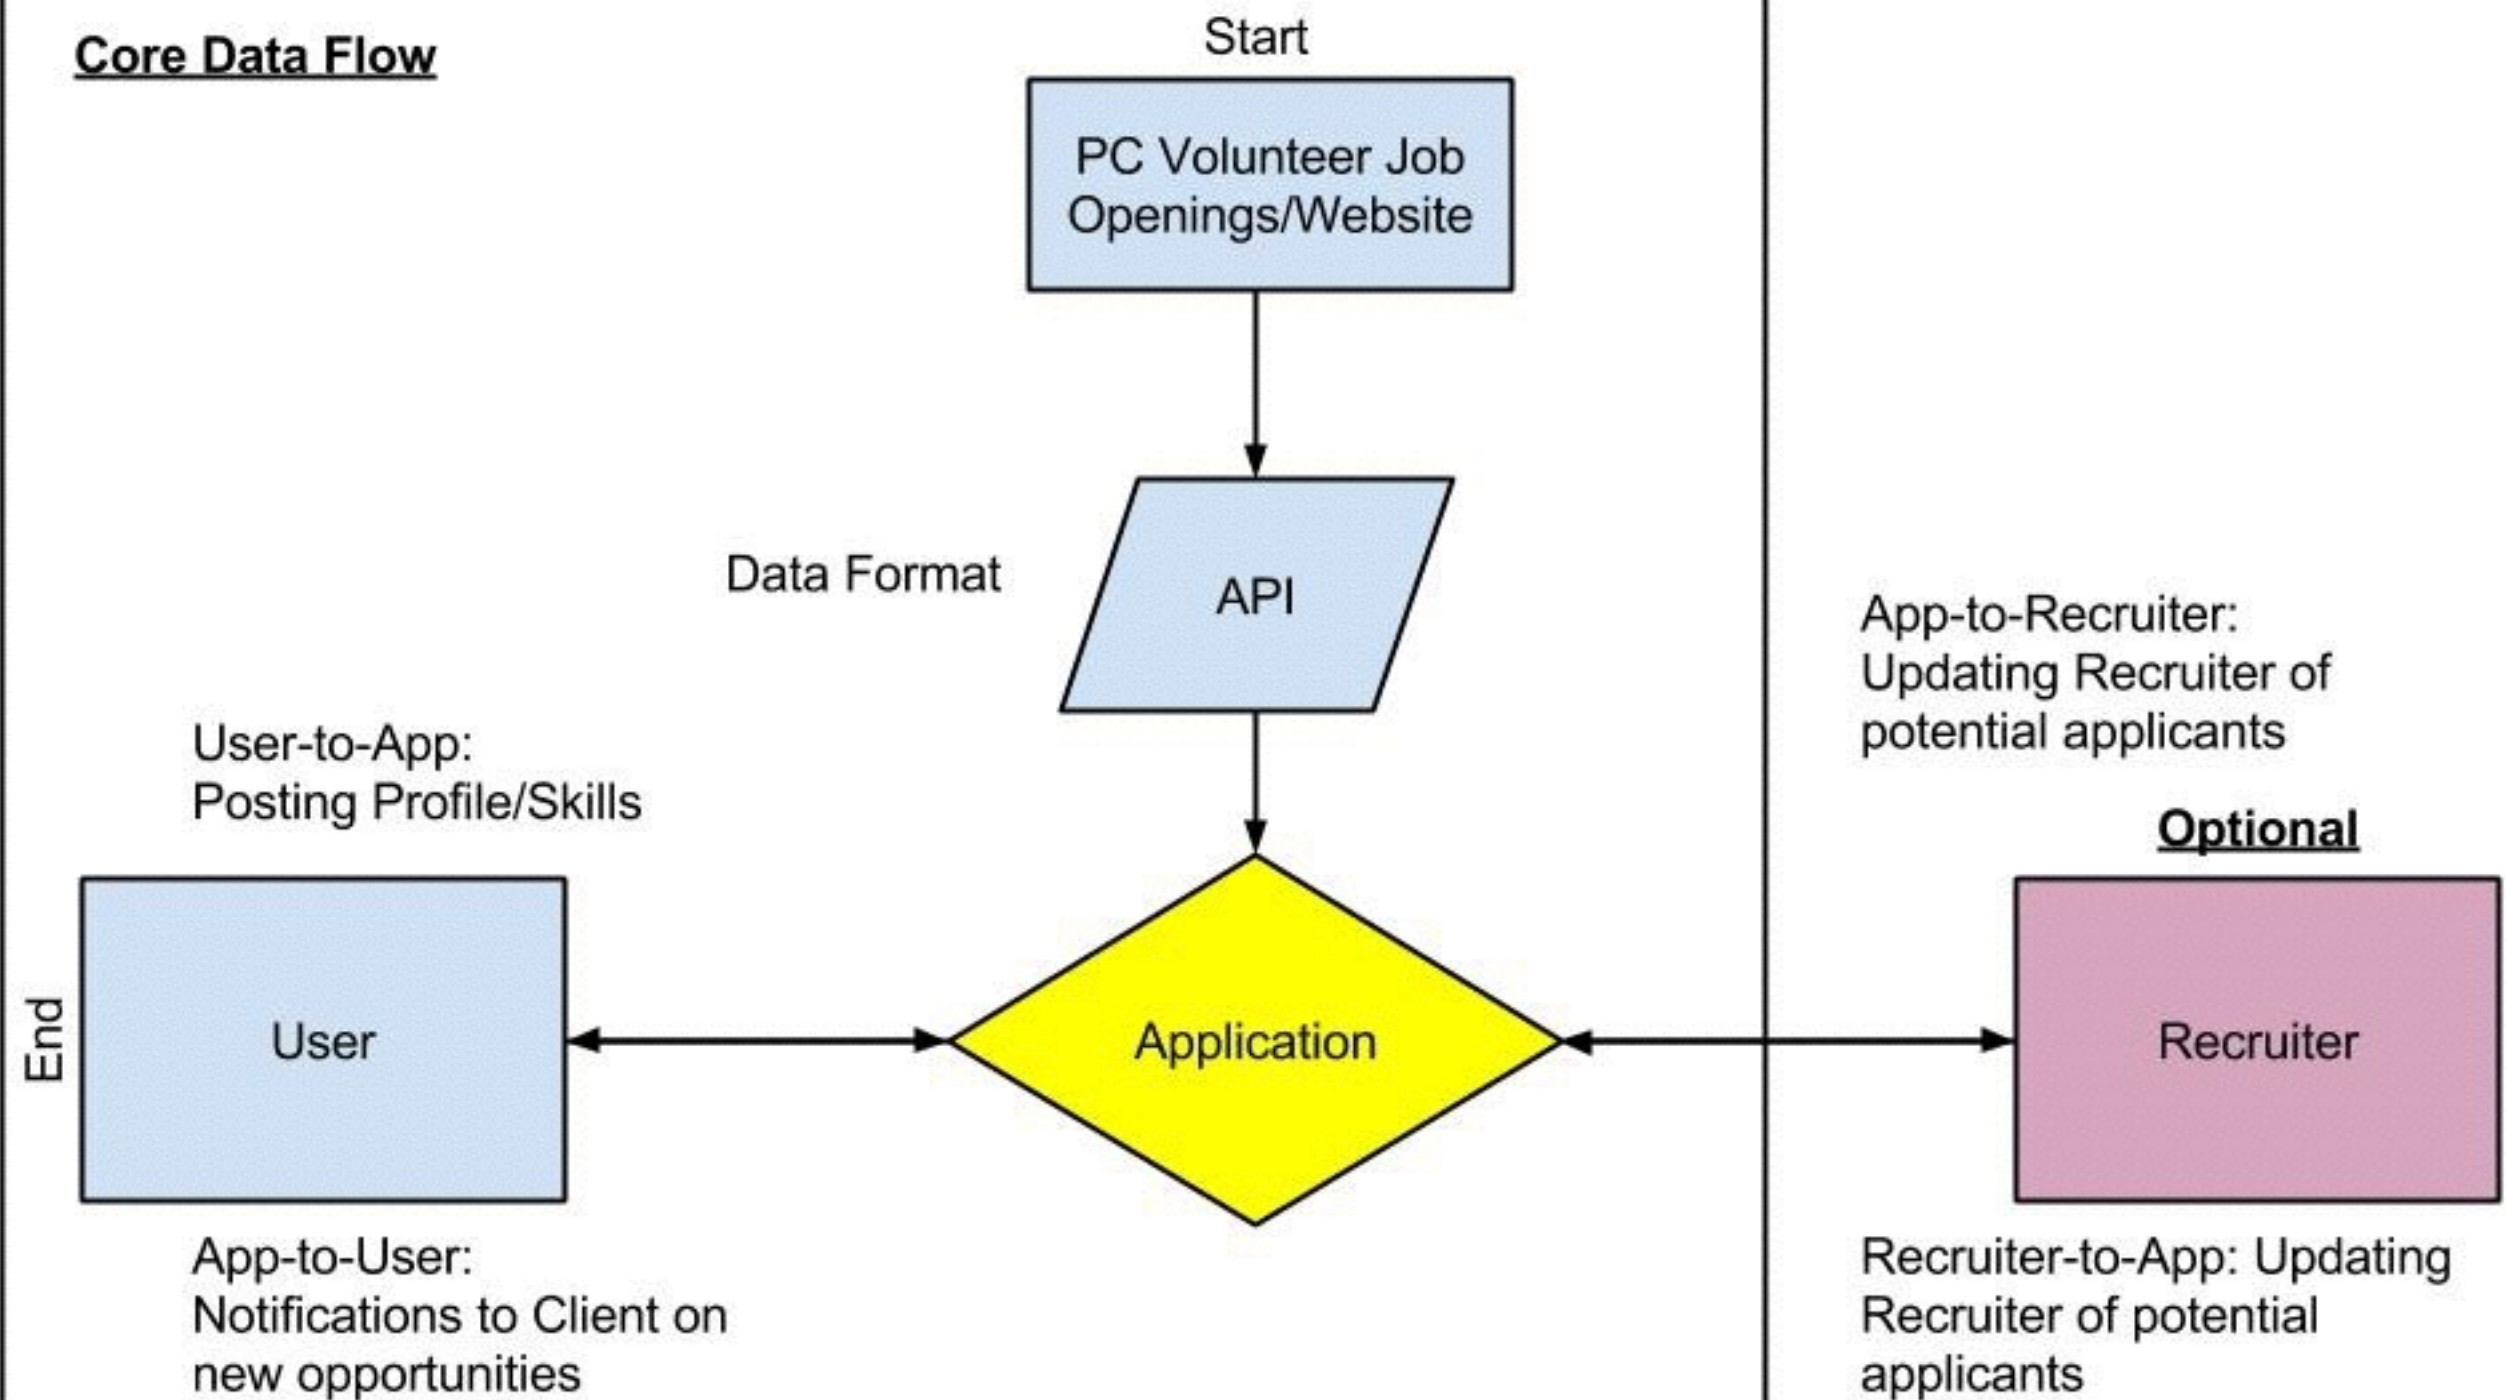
Core Data Flow

Start

PC Volunteer Job Openings/Website

Data Format

API

App-to-Recruiter: Updating Recruiter of potential applicants

User-to-App: Posting Profile/Skills

Optional

End

User

Application

Recruiter

App-to-User: Notifications to Client on new opportunities

Recruiter-to-App: Updating Recruiter of potential applicants